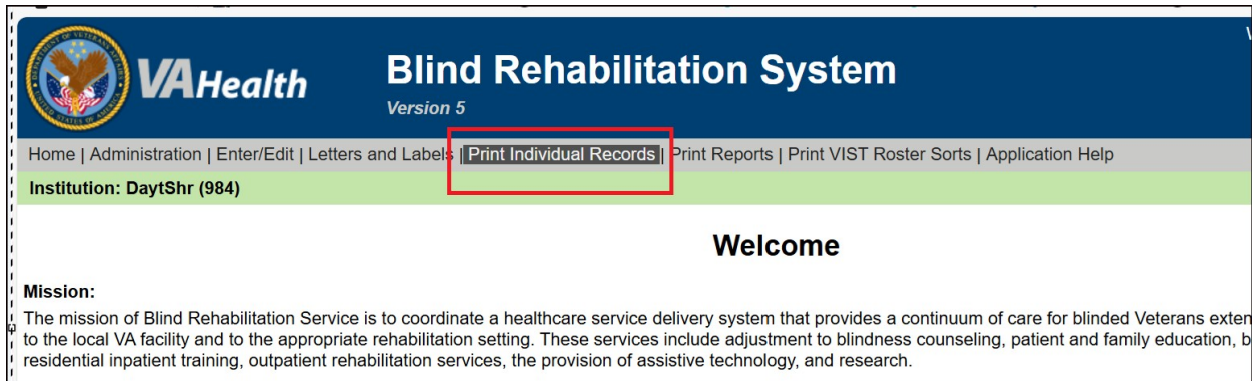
VAHealth

Blind Rehabilitation System

Version 5

Home | Administration | Enter/Edit | Letters and Labels | Print Individual Records | Print Reports | Print VIST Roster Sorts | Application Help

Institution: DaytShr (984)

Welcome

Mission:

The mission of Blind Rehabilitation Service is to coordinate a healthcare service delivery system that provides a continuum of care for blinded Veterans exten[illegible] to the local VA facility and to the appropriate rehabilitation setting. These services include adjustment to blindness counseling, patient and family education, b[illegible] residential inpatient training, outpatient rehabilitation services, the provision of assistive technology, and research.